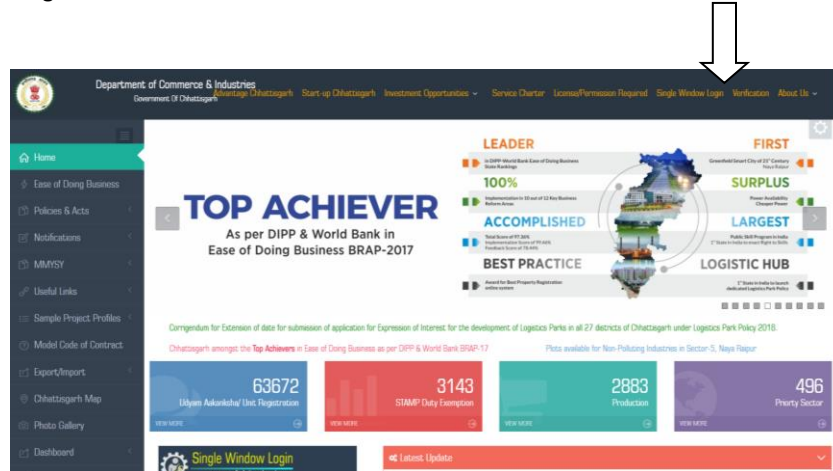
Department of Commerce & Industries
Government Of Chhattisgarh

Advantage Chhattisgarh Start-up Chhattisgarh Investment Opportunities Service Charter License/Permission Required Single Window Login Verification About Us

Home
Ease of Doing Business
Policies & Acts
Notifications
MMYSY
Useful Links
Sample Project Profiles
Model Code of Contract
Export/Import
Chhattisgarh Map
Photo Gallery
Dashboard

TOP ACHIEVER
As per DIPP & World Bank in Ease of Doing Business BRAP-2017

LEADER
In DIPP-World Bank Ease of Doing Business State Rankings
100%
Implementation in 12 out of 12 Key Business Reform Areas
ACCOMPLISHED
Total Score of 97.36% Implementation Score of 99.46% Feedback Score of 78.40%
BEST PRACTICE
Award for Best Property Registration online system

FIRST
Greenfield Smart City of 21st Century Naya Raipur
SURPLUS
Power Availability Cheaper Power
LARGEST
Public Skill Program in India 1st State in India to enact Right to Skills
LOGISTIC HUB
1st State in India to launch dedicated Logistic Park Policy

Corrigendum for Extension of date for submission of application for Expression of Interest for the development of Logistics Parks in all 27 districts of Chhattisgarh under Logistics Park Policy 2018.

Chhattisgarh amongst the Top Achievers in Ease of Doing Business as per DIPP & World Bank BRAP-17

Plots available for Non-Polluting Industries in Sector-5, Naya Raipur

63672
Udyam Aakanksha/ Unit Registration
VIEW MORE

3143
STAMP Duty Exemption
VIEW MORE

2883
Production
VIEW MORE

496
Prorty Sector
VIEW MORE

Single Window Login

Latest Update